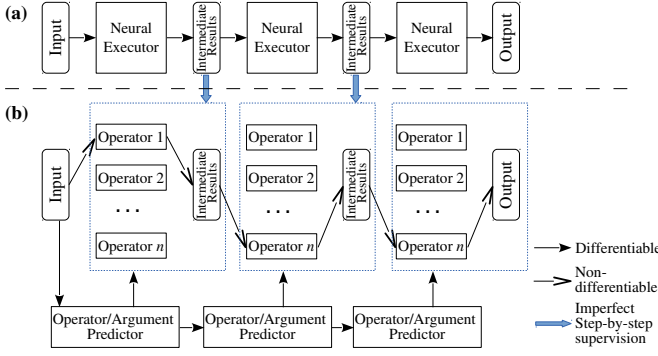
(a)

Input

Neural Executor

Intermediate Results

Neural Executor

Intermediate Results

Neural Executor

Output

(b)

Input

Operator 1

Operator 2

…

Operator $n$

Intermediate Results

Operator 1

Operator 2

…

Operator $n$

Intermediate Results

Operator 1

Operator 2

…

Operator $n$

Output

Differentiable

Non-differentiable

Imperfect Step-by-step supervision

Operator/Argument Predictor

Operator/Argument Predictor

Operator/Argument Predictor